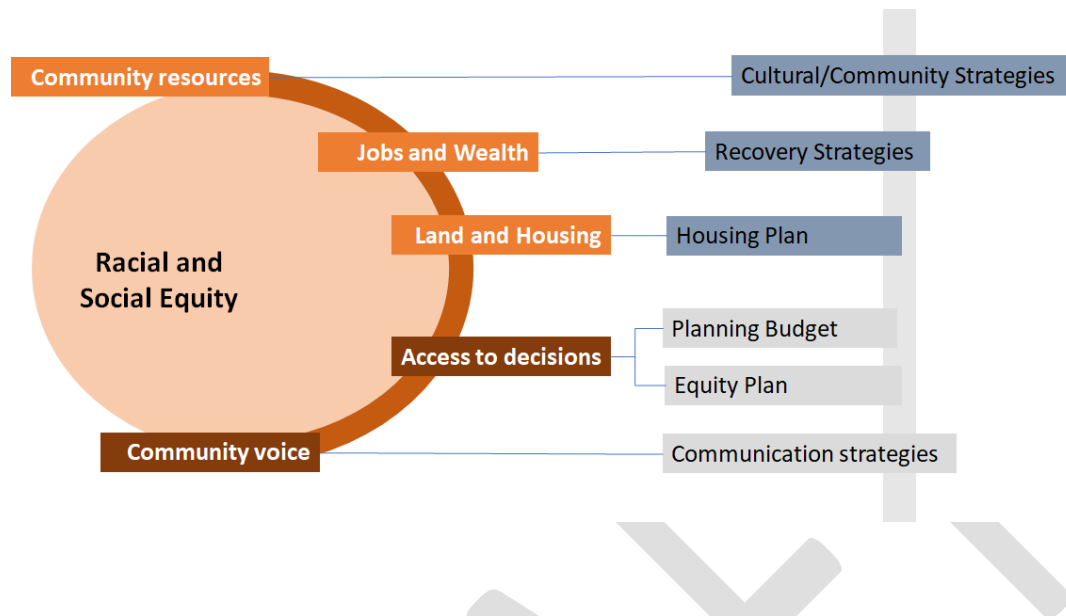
Community resources

Cultural/Community Strategies

Jobs and Wealth

Recovery Strategies

Racial and Social Equity

Land and Housing

Housing Plan

Planning Budget

Access to decisions

Equity Plan

Community voice

Communication strategies